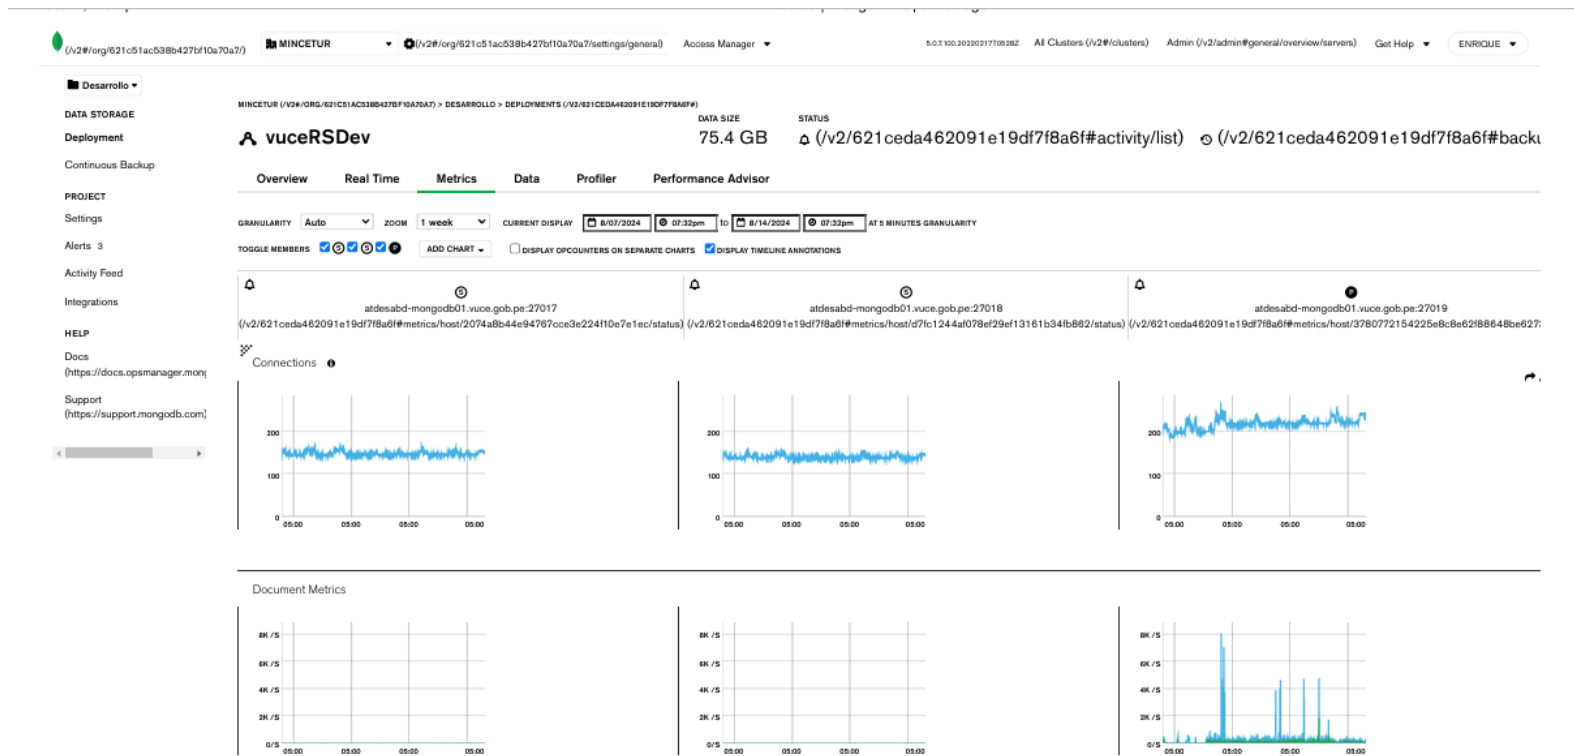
(/v2#/org/621c51ac538b427bf10a70a7/) MINCETUR (/v2#/org/621c51ac538b427bf10a70a7/settings/general) Access Manager 5.0.7.100.20220217T0528Z All Clusters (/v2#/clusters) Admin (/v2/admin#general/overview/servers) Get Help ENRIQUE

Desarrollo

DATA STORAGE
Deployment
Continuous Backup

PROJECT
Settings
Alerts 3
Activity Feed
Integrations

HELP
Docs (https://docs.opsmanager.mong
Support (https://support.mongodb.com)

MINCETUR (/V2#/ORG/621C51AC538B427BF10A70A7) > DESARROLLO > DEPLOYMENTS (/V2/621CEDA462091E19DF7F8A6F#)

vuceRSDev

DATA SIZE
75.4 GB

STATUS
(/v2/621ceda462091e19df7f8a6f#activity/list) (/v2/621ceda462091e19df7f8a6f#backu

Overview Real Time Metrics Data Profiler Performance Advisor

GRANULARITY Auto ZOOM 1 week CURRENT DISPLAY 8/07/2024 07:32pm to 8/14/2024 07:32pm AT 5 MINUTES GRANULARITY

TOGGLE MEMBERS S S P ADD CHART DISPLAY OPCOUNTERS ON SEPARATE CHARTS DISPLAY TIMELINE ANNOTATIONS

S
atdesabd-mongodb01.vuce.gob.pe:27017
(/v2/621ceda462091e19df7f8a6f#metrics/host/2074a8b44e94767cce3e224f10e7e1ec/status)

S
atdesabd-mongodb01.vuce.gob.pe:27018
(/v2/621ceda462091e19df7f8a6f#metrics/host/d7fc1244af078ef29ef13161b34fb862/status)

P
atdesabd-mongodb01.vuce.gob.pe:27019
(/v2/621ceda462091e19df7f8a6f#metrics/host/3780772154225e8c8e62f88648be627

Connections

200
100
0
05:00 05:00 05:00 05:00

200
100
0
05:00 05:00 05:00 05:00

200
100
0
05:00 05:00 05:00 05:00

Document Metrics

8K /S
6K /S
4K /S
2K /S
0/S
05:00 05:00 05:00 05:00

8K /S
6K /S
4K /S
2K /S
0/S
05:00 05:00 05:00 05:00

8K /S
6K /S
4K /S
2K /S
0/S
05:00 05:00 05:00 05:00